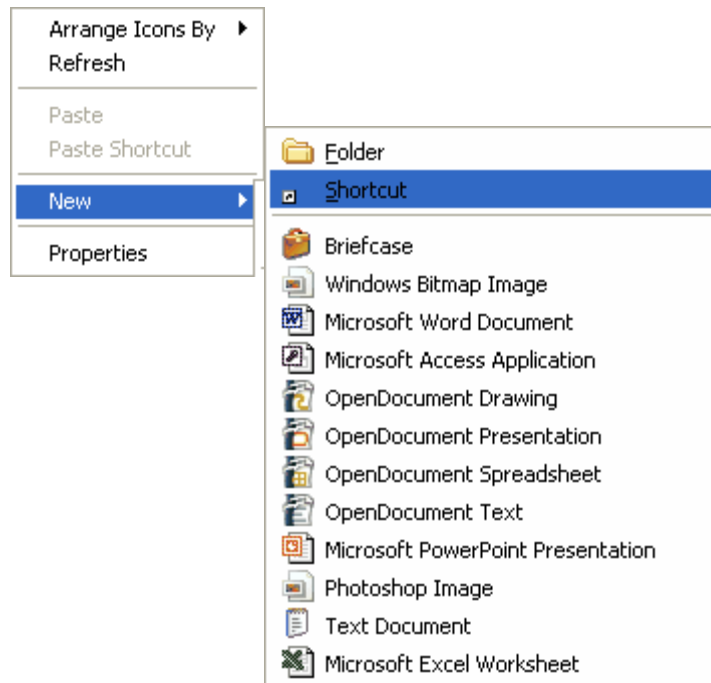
Arrange Icons By
Refresh

Paste
Paste Shortcut

New

Properties

Folder
Shortcut

Briefcase
Windows Bitmap Image
Microsoft Word Document
Microsoft Access Application
OpenDocument Drawing
OpenDocument Presentation
OpenDocument Spreadsheet
OpenDocument Text
Microsoft PowerPoint Presentation
Photoshop Image
Text Document
Microsoft Excel Worksheet